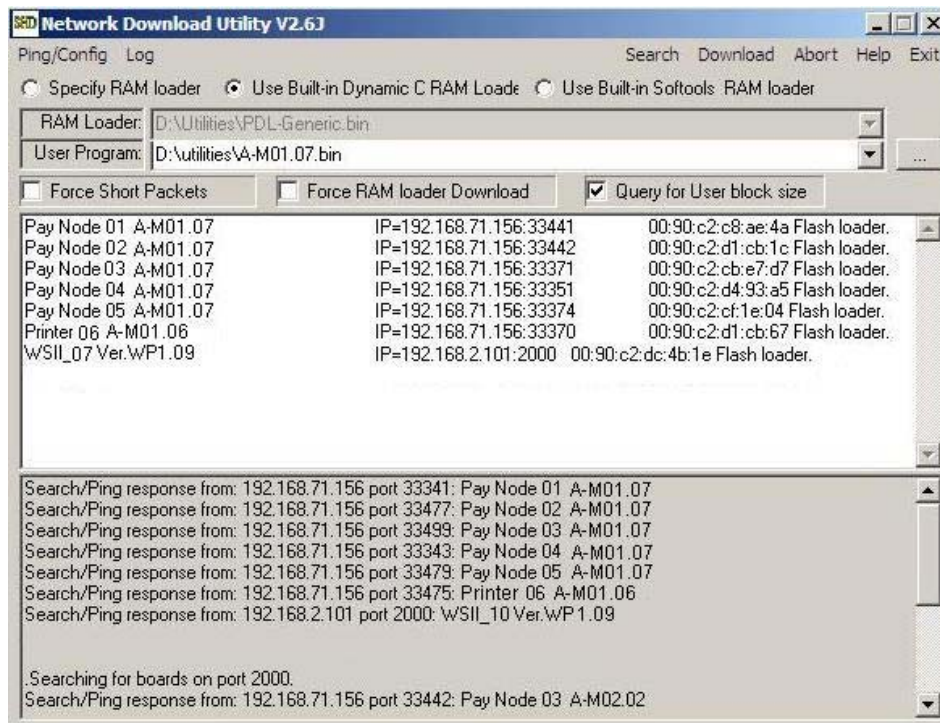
SHD Network Download Utility V2.6J

Ping/Config Log Search Download Abort Help Exit

Specify RAM loader Use Built-in Dynamic C RAM Loade Use Built-in Softools RAM loader

RAM Loader: D:\Utilities\PDL-Generic.bin

User Program: D:\utilities\A-M01.07.bin

...

Force Short Packets Force RAM loader Download Query for User block size

| | | |
|---|---|---|
| Pay Node 01 A-M01.07 | IP=192.168.71.156:33441 | 00:90:c2:c8:ae:4a Flash loader. |
| Pay Node 02 A-M01.07 | IP=192.168.71.156:33442 | 00:90:c2:d1:cb:1c Flash loader. |
| Pay Node 03 A-M01.07 | IP=192.168.71.156:33371 | 00:90:c2:cb:e7:d7 Flash loader. |
| Pay Node 04 A-M01.07 | IP=192.168.71.156:33351 | 00:90:c2:d4:93:a5 Flash loader. |
| Pay Node 05 A-M01.07 | IP=192.168.71.156:33374 | 00:90:c2:cf:1e:04 Flash loader. |
| Printer 06 A-M01.06 | IP=192.168.71.156:33370 | 00:90:c2:d1:cb:67 Flash loader. |
| WSII_07 Ver.WP1.09 | IP=192.168.2.101:2000 | 00:90:c2:dc:4b:1e Flash loader. |

Search/Ping response from: 192.168.71.156 port 33341: Pay Node 01 A-M01.07
Search/Ping response from: 192.168.71.156 port 33477: Pay Node 02 A-M01.07
Search/Ping response from: 192.168.71.156 port 33499: Pay Node 03 A-M01.07
Search/Ping response from: 192.168.71.156 port 33343: Pay Node 04 A-M01.07
Search/Ping response from: 192.168.71.156 port 33479: Pay Node 05 A-M01.07
Search/Ping response from: 192.168.71.156 port 33475: Printer 06 A-M01.06
Search/Ping response from: 192.168.2.101 port 2000: WSII_10 Ver.WP1.09

.Searching for boards on port 2000.
Search/Ping response from: 192.168.71.156 port 33442: Pay Node 03 A-M02.02